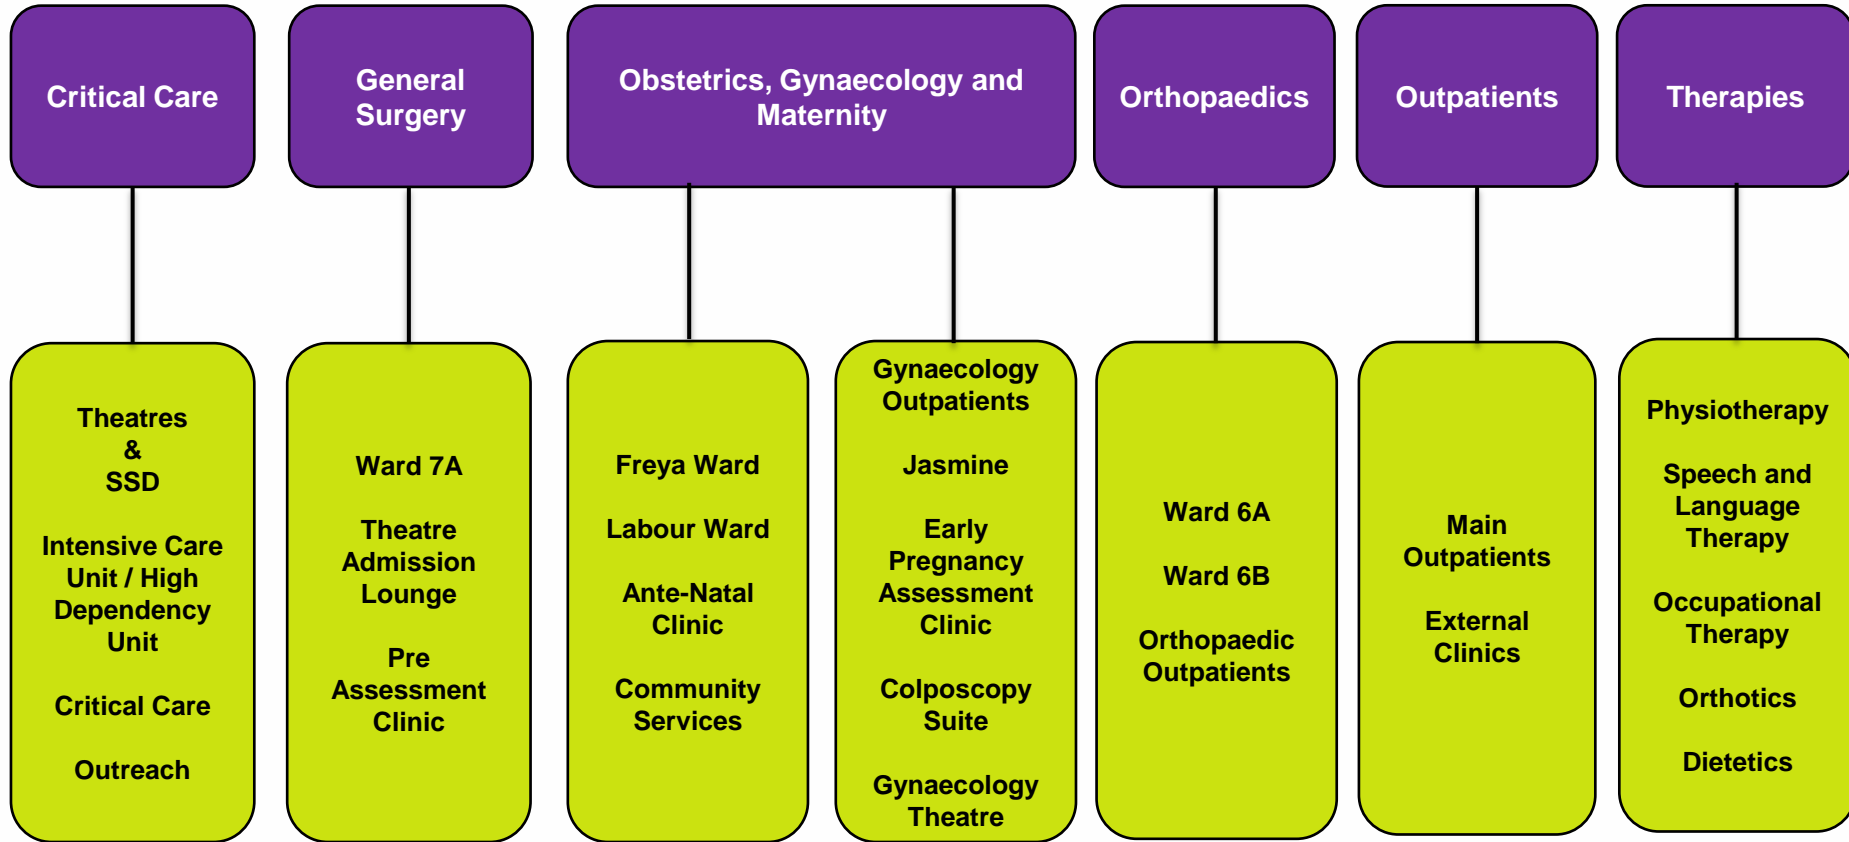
Critical Care

Theatres
&
SSD

Intensive Care Unit / High Dependency Unit

Critical Care

Outreach

General Surgery

Ward 7A

Theatre Admission Lounge

Pre Assessment Clinic

Obstetrics, Gynaecology and Maternity

Freya Ward

Labour Ward

Ante-Natal Clinic

Community Services

Gynaecology Outpatients

Jasmine

Early Pregnancy Assessment Clinic

Colposcopy Suite

Gynaecology Theatre

Orthopaedics

Ward 6A

Ward 6B

Orthopaedic Outpatients

Outpatients

Main Outpatients

External Clinics

Therapies

Physiotherapy

Speech and Language Therapy

Occupational Therapy

Orthotics

Dietetics